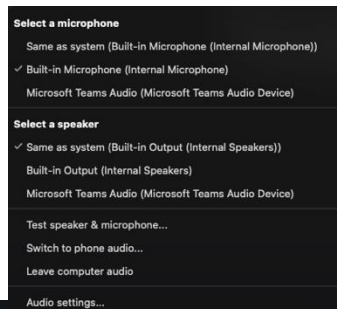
Select a microphone

Same as system (Built-in Microphone (Internal Microphone))

✓ Built-in Microphone (Internal Microphone)

Microsoft Teams Audio (Microsoft Teams Audio Device)

Select a speaker

✓ Same as system (Built-in Output (Internal Speakers))

Built-in Output (Internal Speakers)

Microsoft Teams Audio (Microsoft Teams Audio Device)

Test speaker & microphone...

Switch to phone audio...

Leave computer audio

Audio settings...